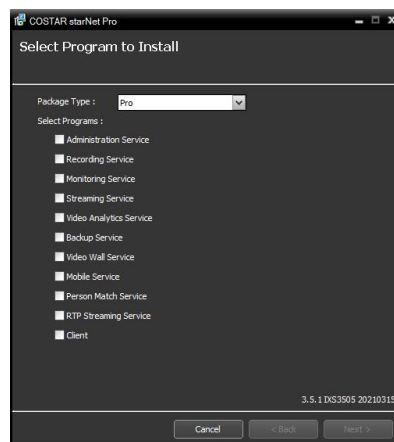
COSTAR starNet Pro

Select Program to Install

Package Type : Pro

Select Programs :

Administration Service

Recording Service

Monitoring Service

Streaming Service

Video Analytics Service

Backup Service

Video Wall Service

Mobile Service

Person Match Service

RTP Streaming Service

Client

3.5.1 IXS3505 20210315

Cancel

< Back

Next >